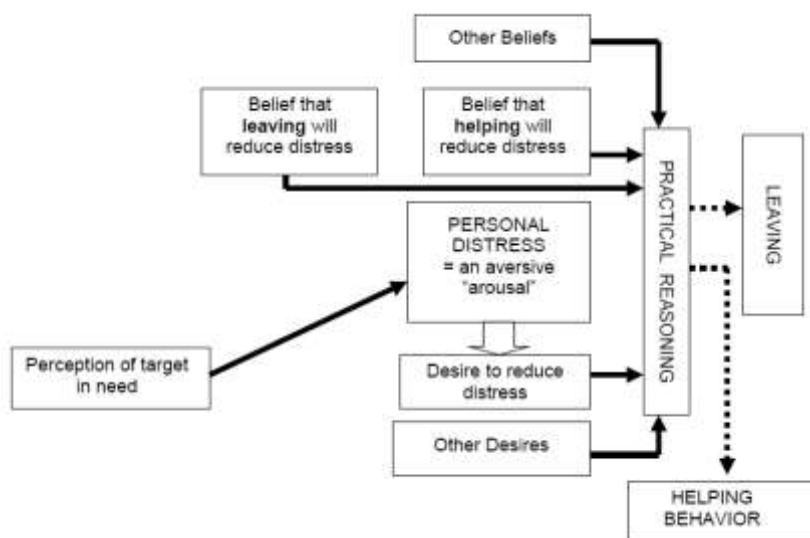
Other Beliefs

Belief that leaving will reduce distress

Belief that helping will reduce distress

PRACTICAL REASONING

LEAVING

PERSONAL DISTRESS = an aversive "arousal"

Perception of target in need

Desire to reduce distress

Other Desires

HELPING BEHAVIOR